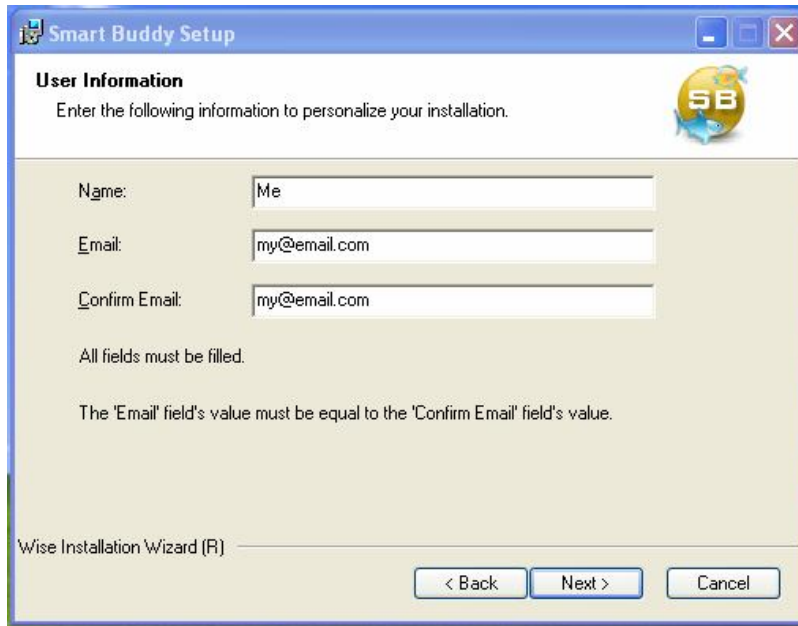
Smart Buddy Setup

User Information
Enter the following information to personalize your installation.

SB

Name: Me

Email: my@email.com

Confirm Email: my@email.com

All fields must be filled.

The 'Email' field's value must be equal to the 'Confirm Email' field's value.

Wise Installation Wizard (R)

< Back
Next >
Cancel